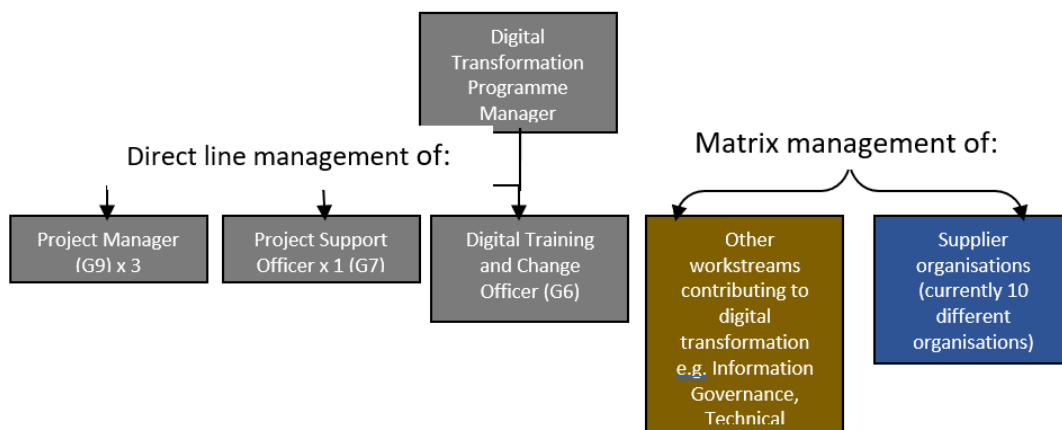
Digital Transformation Programme Manager

Direct line management of:

Matrix management of:

Project Manager (G9) x 3

Project Support Officer x 1 (G7)

Digital Training and Change Officer (G6)

Other workstreams contributing to digital transformation e.g. Information Governance, Technical

Supplier organisations (currently 10 different organisations)